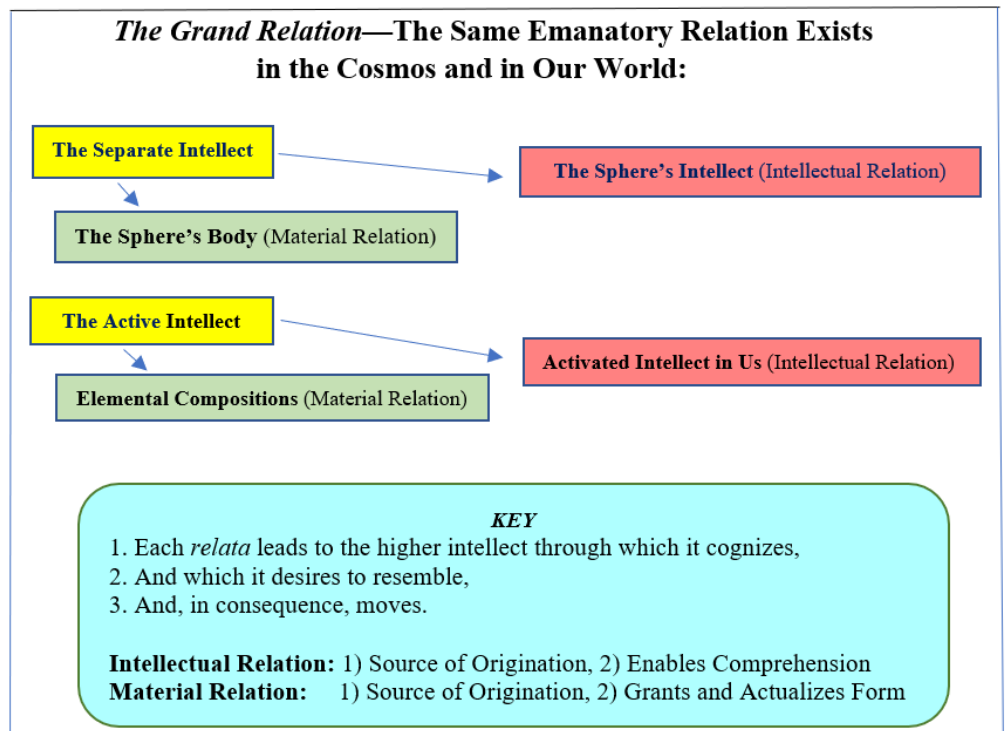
The Grand Relation—The Same Emanatory Relation Exists in the Cosmos and in Our World:

The Separate Intellect

The Sphere's Intellect (Intellectual Relation)

The Sphere's Body (Material Relation)

The Active Intellect

Activated Intellect in Us (Intellectual Relation)

Elemental Compositions (Material Relation)

KEY

1. Each relata leads to the higher intellect through which it cognizes,
2. And which it desires to resemble,
3. And, in consequence, moves.

Intellectual Relation: 1) Source of Origination, 2) Enables Comprehension
Material Relation: 1) Source of Origination, 2) Grants and Actualizes Form